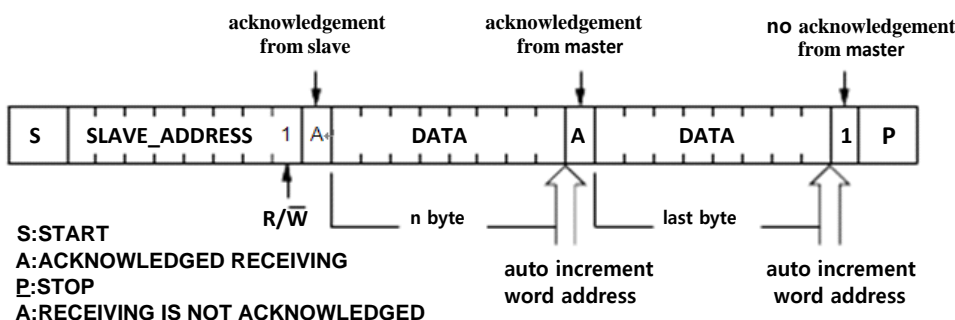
acknowledgement from slave

acknowledgement from master

no acknowledgement from master

| S | SLAVE_ADDRESS | 1 | A | DATA | A | DATA | 1 | P |
|---|---|---|---|---|---|---|---|---|

R/$\overline{W}$

n byte

last byte

auto increment word address

auto increment word address

S:START
A:ACKNOWLEDGED RECEIVING
P:STOP
A:RECEIVING IS NOT ACKNOWLEDGED